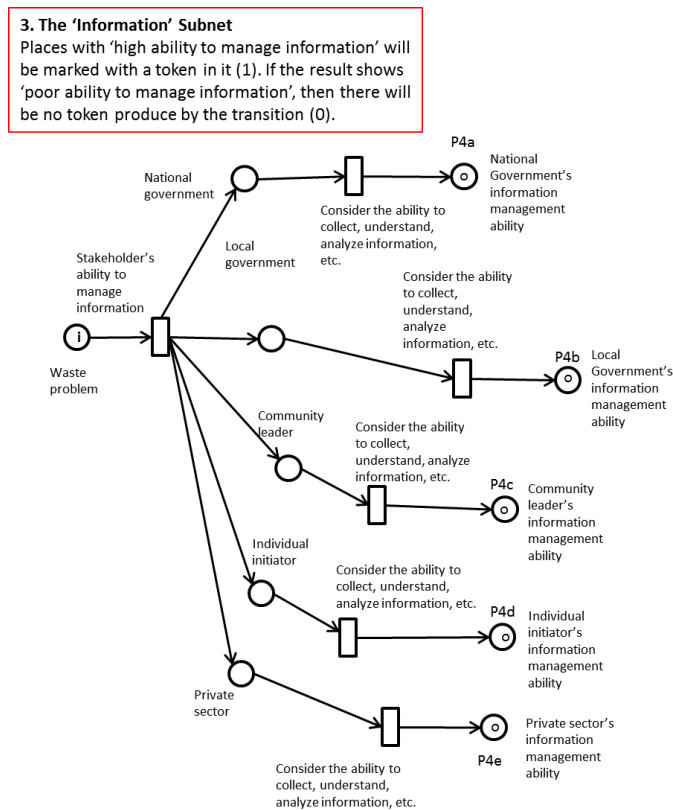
**3. The 'Information' Subnet**
Places with 'high ability to manage information' will be marked with a token in it (1). If the result shows 'poor ability to manage information', then there will be no token produce by the transition (0).

National government

P4a

National Government's information management ability

Consider the ability to collect, understand, analyze information, etc.

Local government

Stakeholder's ability to manage information

Consider the ability to collect, understand, analyze information, etc.

i

Waste problem

P4b

Local Government's information management ability

Community leader

Consider the ability to collect, understand, analyze information, etc.

P4c

Community leader's information management ability

Individual initiator

Consider the ability to collect, understand, analyze information, etc.

P4d

Individual initiator's information management ability

Private sector

Private sector's information management ability

P4e

Consider the ability to collect, understand, analyze information, etc.